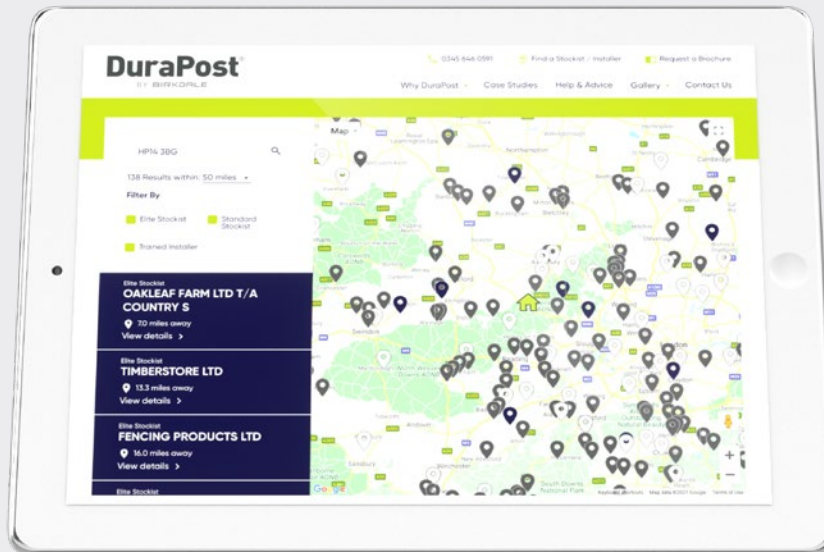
DuraPost
BY BIRKDALE

0345 646 0591 Find a Stockist / Installer Request a Brochure

Why DuraPost Case Studies Help & Advice Gallery Contact Us

HP14 3BG

138 Results within: 50 miles

Filter By

Elite Stockist Standard Stockist

Trained Installer

Elite Stockist
OAKLEAF FARM LTD T/A COUNTRY S
7.0 miles away
View details >

Elite Stockist
TIMBERSTORE LTD
13.3 miles away
View details >

Elite Stockist
FENCING PRODUCTS LTD
16.0 miles away
View details >

Elite Stockist

Map

Northampton

Cambridge

Swindon

Google

Keyboard shortcuts Map data ©2021 Google Terms of Use